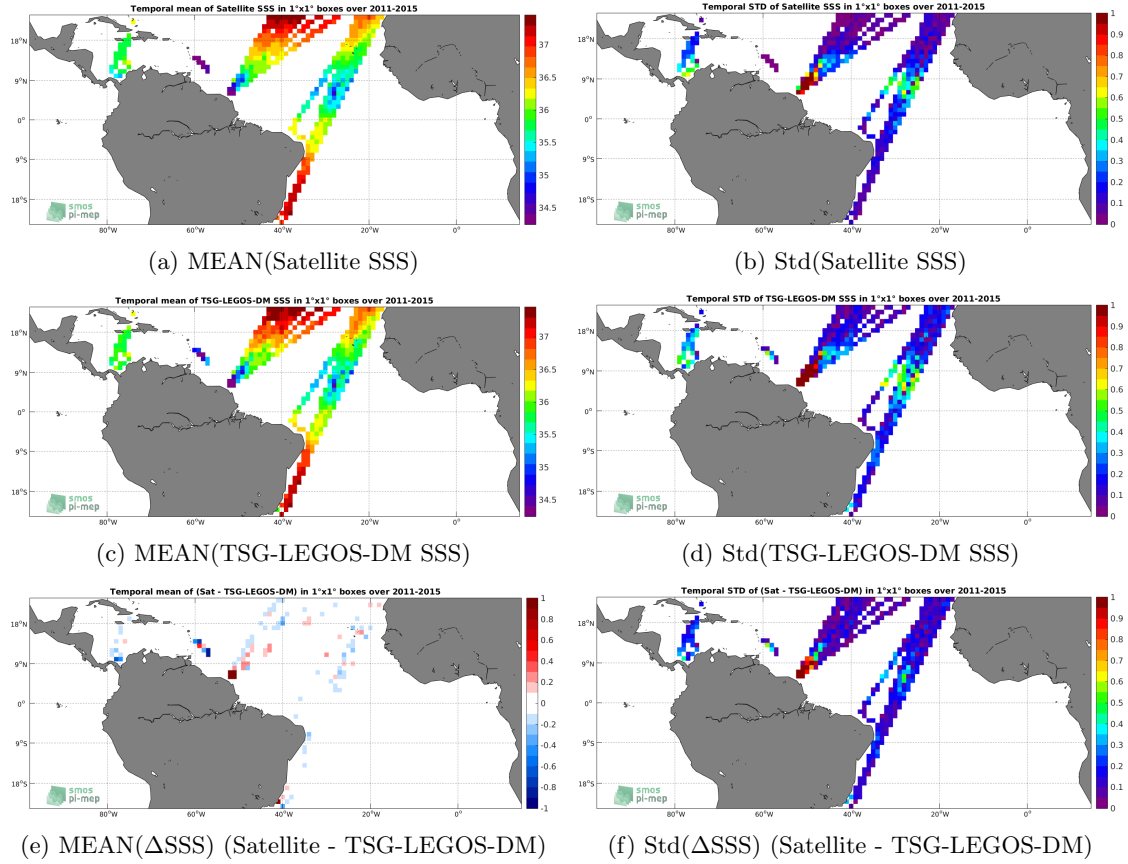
Temporal mean of Satellite SSS in 1°x1° boxes over 2011-2015

18°N
9°N
0°
9°S
18°S

80°W 60°W 40°W 20°W 0°

37
36.5
36
35.5
35
34.5

smos pi-mep

(a) MEAN(Satellite SSS)

Temporal STD of Satellite SSS in 1°x1° boxes over 2011-2015

18°N
9°N
0°
9°S
18°S

80°W 60°W 40°W 20°W 0°

1
0.9
0.8
0.7
0.6
0.5
0.4
0.3
0.2
0.1
0

smos pi-mep

(b) Std(Satellite SSS)

Temporal mean of TSG-LEGOS-DM SSS in 1°x1° boxes over 2011-2015

18°N
9°N
0°
9°S
18°S

80°W 60°W 40°W 20°W 0°

37
36.5
36
35.5
35
34.5

smos pi-mep

(c) MEAN(TSG-LEGOS-DM SSS)

Temporal STD of TSG-LEGOS-DM SSS in 1°x1° boxes over 2011-2015

18°N
9°N
0°
9°S
18°S

80°W 60°W 40°W 20°W 0°

1
0.9
0.8
0.7
0.6
0.5
0.4
0.3
0.2
0.1
0

smos pi-mep

(d) Std(TSG-LEGOS-DM SSS)

Temporal mean of (Sat - TSG-LEGOS-DM) in 1°x1° boxes over 2011-2015

18°N
9°N
0°
9°S
18°S

80°W 60°W 40°W 20°W 0°

1
0.8
0.6
0.4
0.2
0
-0.2
-0.4
-0.6
-0.8
-1

smos pi-mep

(e) MEAN($\Delta$SSS) (Satellite - TSG-LEGOS-DM)

Temporal STD of (Sat - TSG-LEGOS-DM) in 1°x1° boxes over 2011-2015

18°N
9°N
0°
9°S
18°S

80°W 60°W 40°W 20°W 0°

1
0.9
0.8
0.7
0.6
0.5
0.4
0.3
0.2
0.1
0

smos pi-mep

(f) Std($\Delta$SSS) (Satellite - TSG-LEGOS-DM)